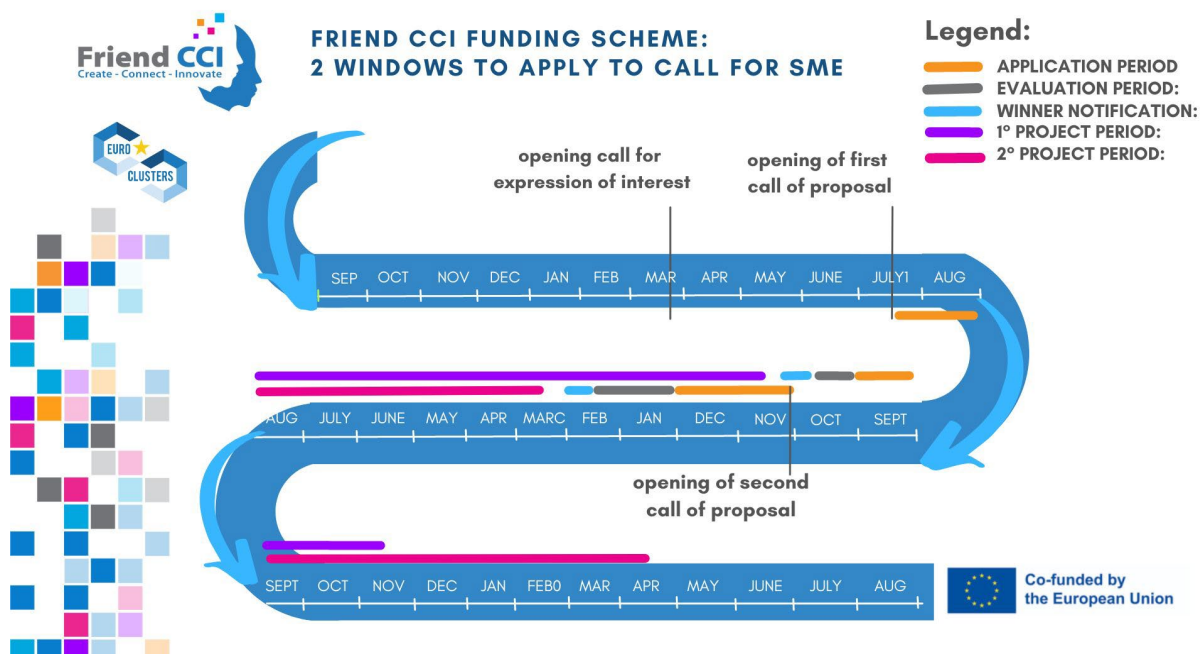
Friend CCI
Create - Connect - Innovate

FRIEND CCI FUNDING SCHEME:
2 WINDOWS TO APPLY TO CALL FOR SME

Legend:
APPLICATION PERIOD
EVALUATION PERIOD:
WINNER NOTIFICATION:
1° PROJECT PERIOD:
2° PROJECT PERIOD:

EURO CLUSTERS

opening call for expression of interest

opening of first call of proposal

SEP OCT NOV DEC JAN FEB MAR APR MAY JUNE JULY1 AUG

AUG JULY JUNE MAY APR MARC FEB JAN DEC NOV OCT SEPT

opening of second call of proposal

SEPT OCT NOV DEC JAN FEB0 MAR APR MAY JUNE JULY AUG

Co-funded by the European Union